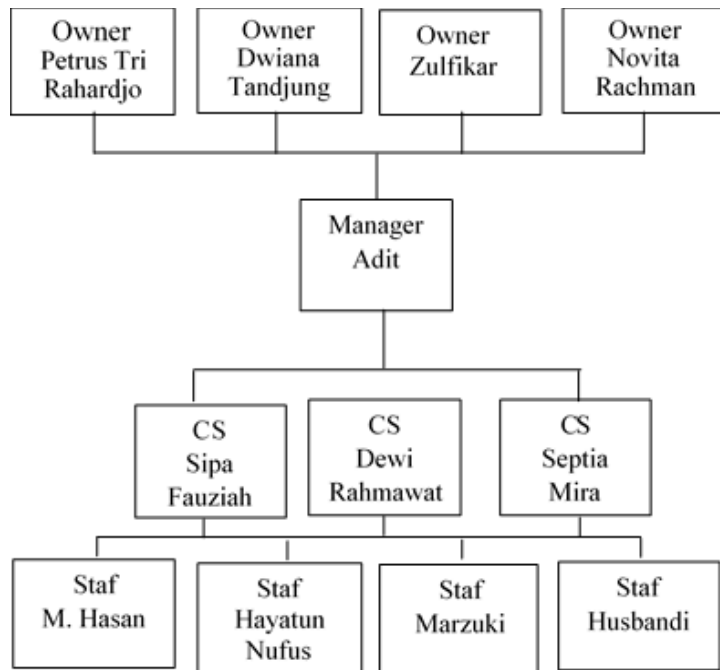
Owner
Petrus Tri
Rahardjo

Owner
Dwiana
Tandjung

Owner
Zulfikar

Owner
Novita
Rachman

Manager
Adit

CS
Sipa
Fauziah

CS
Dewi
Rahmawat

CS
Septia
Mira

Staf
M. Hasan

Staf
Hayatun
Nufus

Staf
Marzuki

Staf
Husbandi